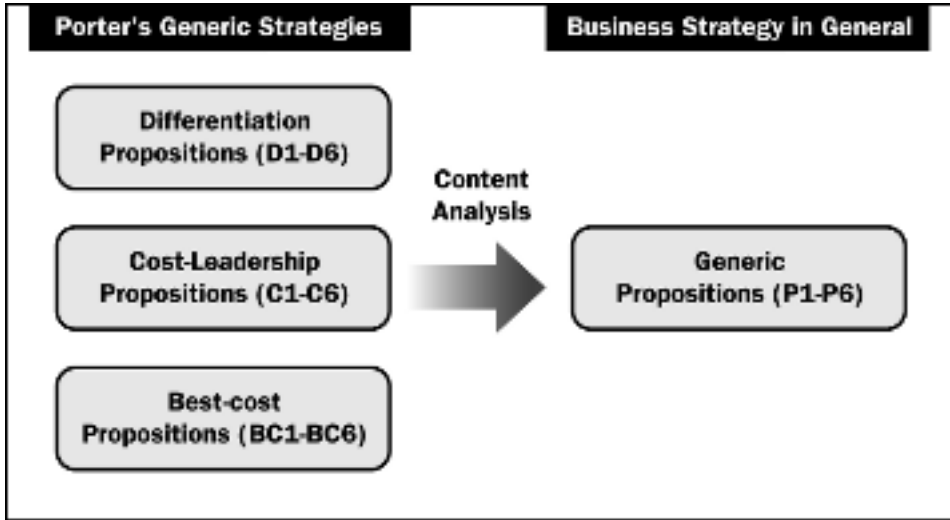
Porter's Generic Strategies

Business Strategy in General

Differentiation Propositions (D1-D6)

Cost-Leadership Propositions (C1-C6)

Best-cost Propositions (BC1-BC6)

Content Analysis

Generic Propositions (P1-P6)